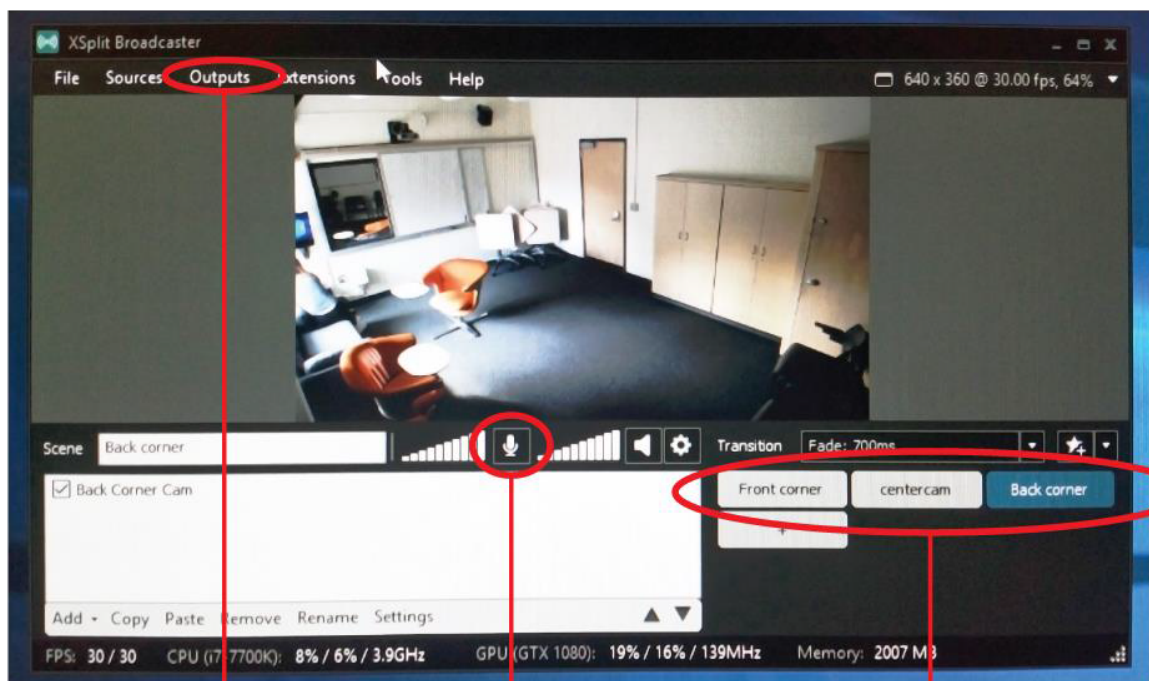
XSplit Broadcaster

File Sources Outputs Extensions Tools Help

640 x 360 @ 30.00 fps, 64%

Scene Back corner

Transition Fade: 700ms

Back Corner Cam

Front corner centercam Back corner

+

Add Copy Paste Remove Rename Settings

FPS: 30 / 30 CPU (i7-7700K): 8% / 6% / 3.9GHz GPU (GTX 1080): 19% / 16% / 139MHz Memory: 2007 MB